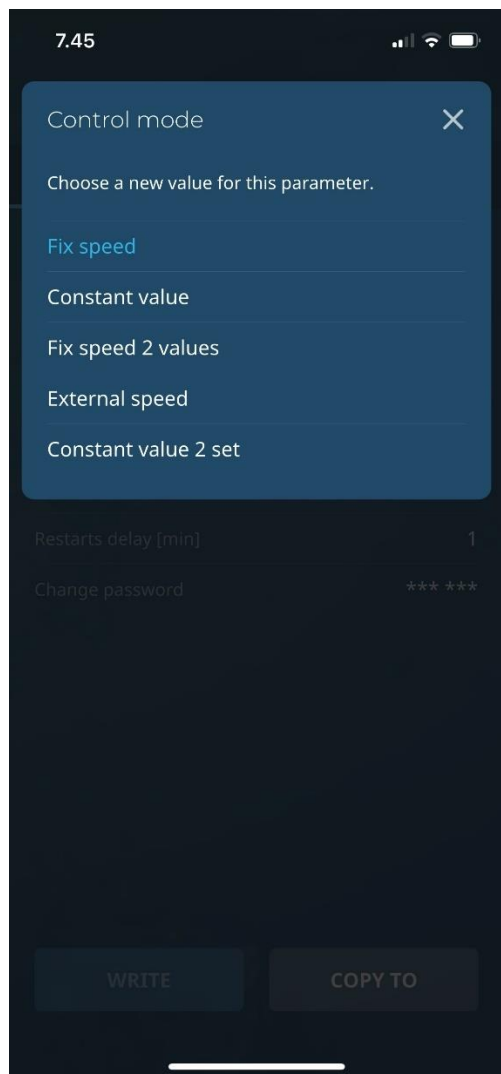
7.45

Control mode

Choose a new value for this parameter.

Fix speed

Constant value

Fix speed 2 values

External speed

Constant value 2 set

Restarts delay [min] 1

Change password *** ***

WRITE

COPY TO